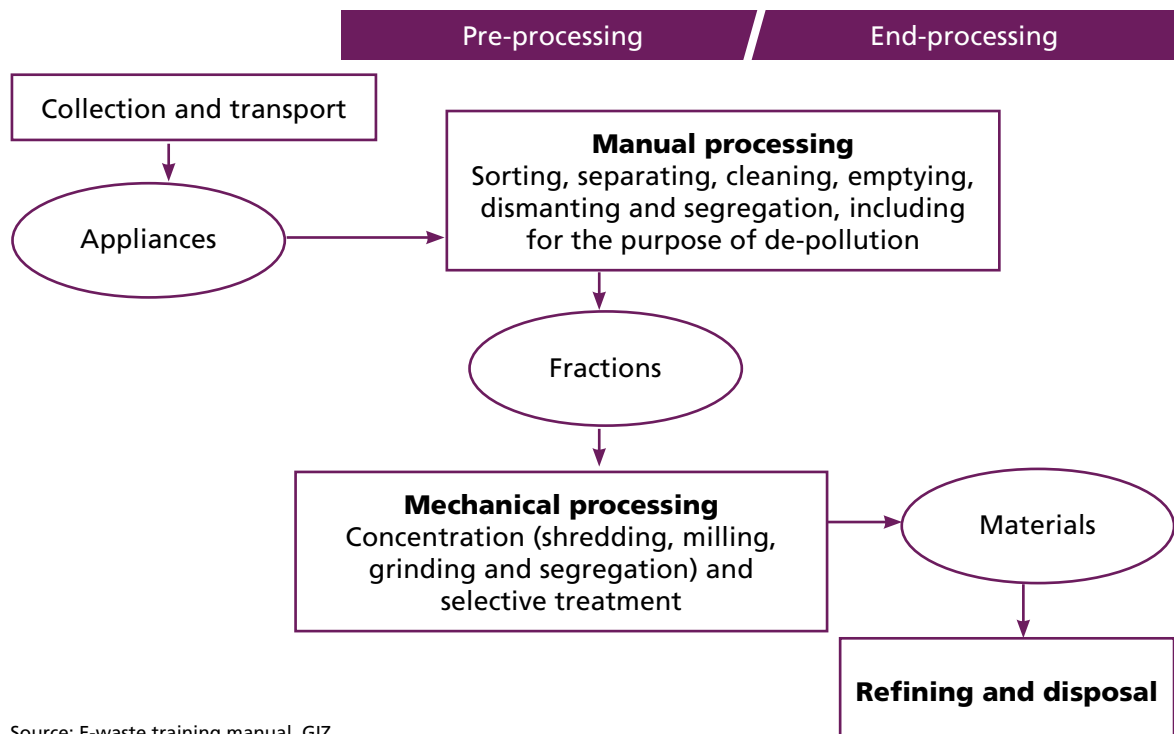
Pre-processing

End-processing

Collection and transport

Appliances

**Manual processing**
Sorting, separating, cleaning, emptying, dismanting and segregation, including for the purpose of de-pollution

Fractions

**Mechanical processing**
Concentration (shredding, milling, grinding and segregation) and selective treatment

Materials

**Refining and disposal**

Source: E-waste training manual, GIZ